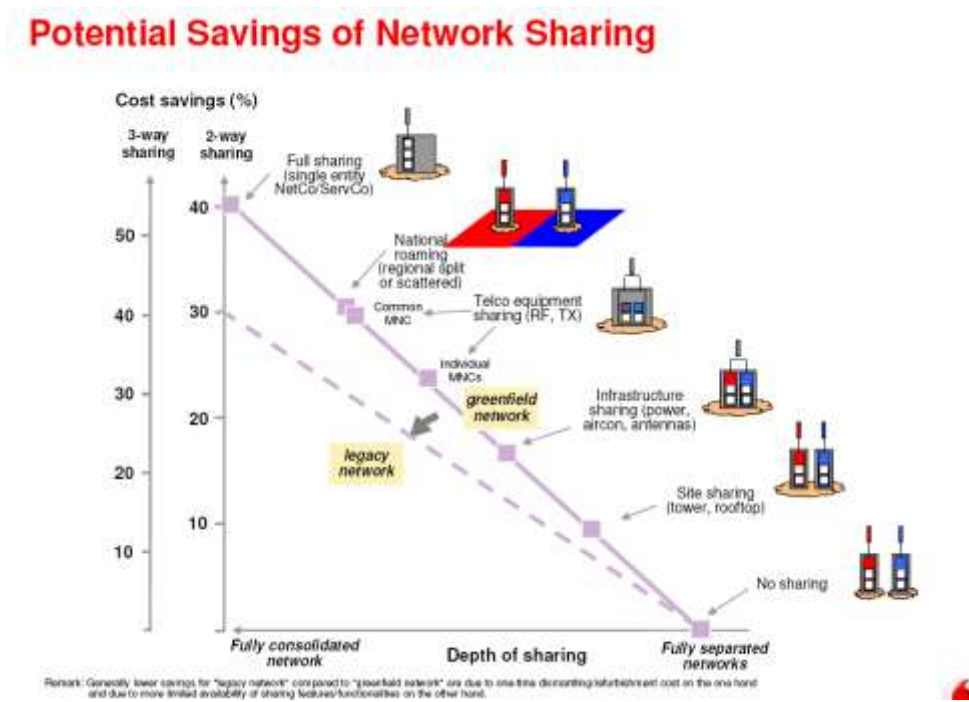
Potential Savings of Network Sharing

Cost savings (%)

3-way sharing

2-way sharing

50
40
30
20
10

40
30
20
10

Full sharing (single entity NetCo/ServCo)

National roaming (regional split or scattered)

Common MNC

Telco equipment sharing (RF, TX)

Individual MNCs

greenfield network

legacy network

Infrastructure sharing (power, aircon, antennas)

Site sharing (tower, rooftop)

No sharing

Fully consolidated network

Depth of sharing

Fully separated networks

Remark: Generally lower savings for "legacy network" compared to "greenfield network" are due to one-time dismantling/refurbishment cost on the one hand and due to more limited availability of sharing features/functionalities on the other hand.